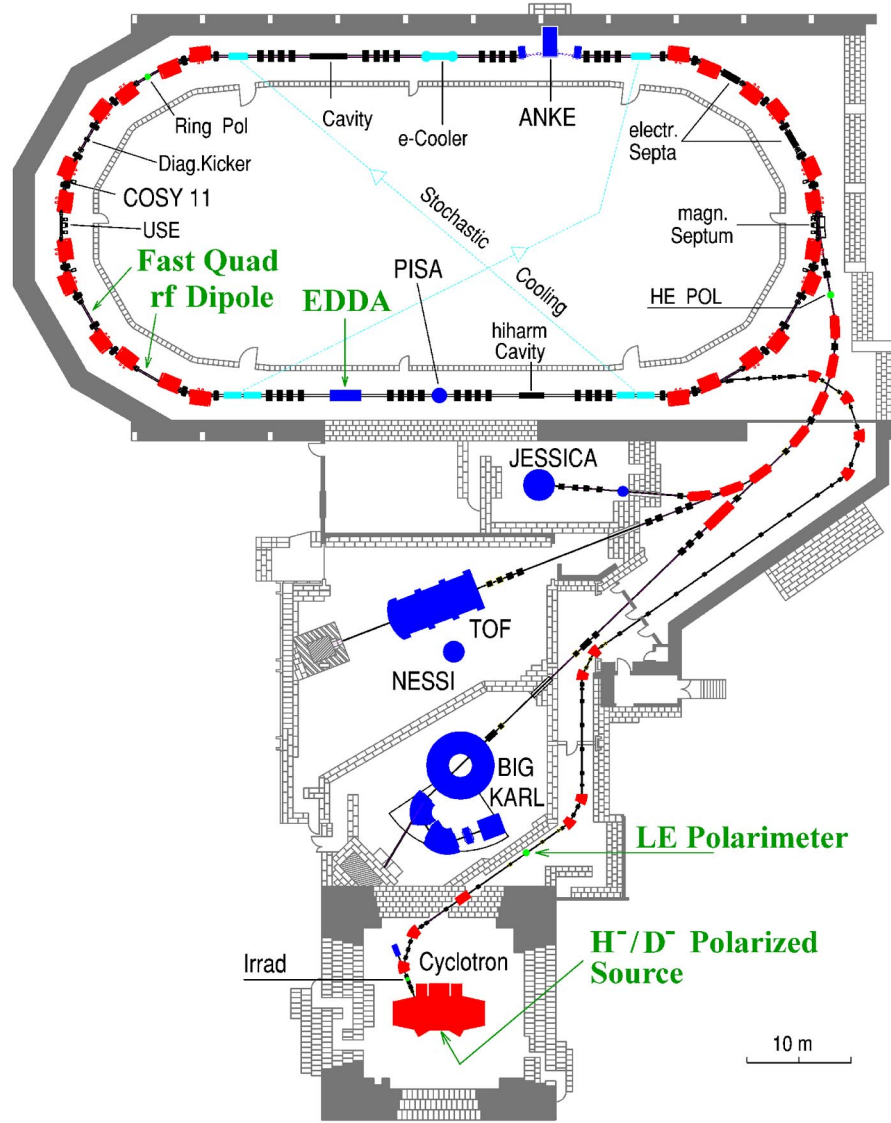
Ring Pol
Cavity
e-Cooler
ANKE
electr. Septa
Diag.Kicker
COSY 11
USE
Stochastic
magn. Septum
Fast Quad
rf Dipole
EDDA
PISA
Cooling
HE POL
hiharm Cavity
JESSICA
TOF
NESSI
BIG KARL
LE Polarimeter
Irrad
Cyclotron
$H^-/D^-$ Polarized Source
10 m